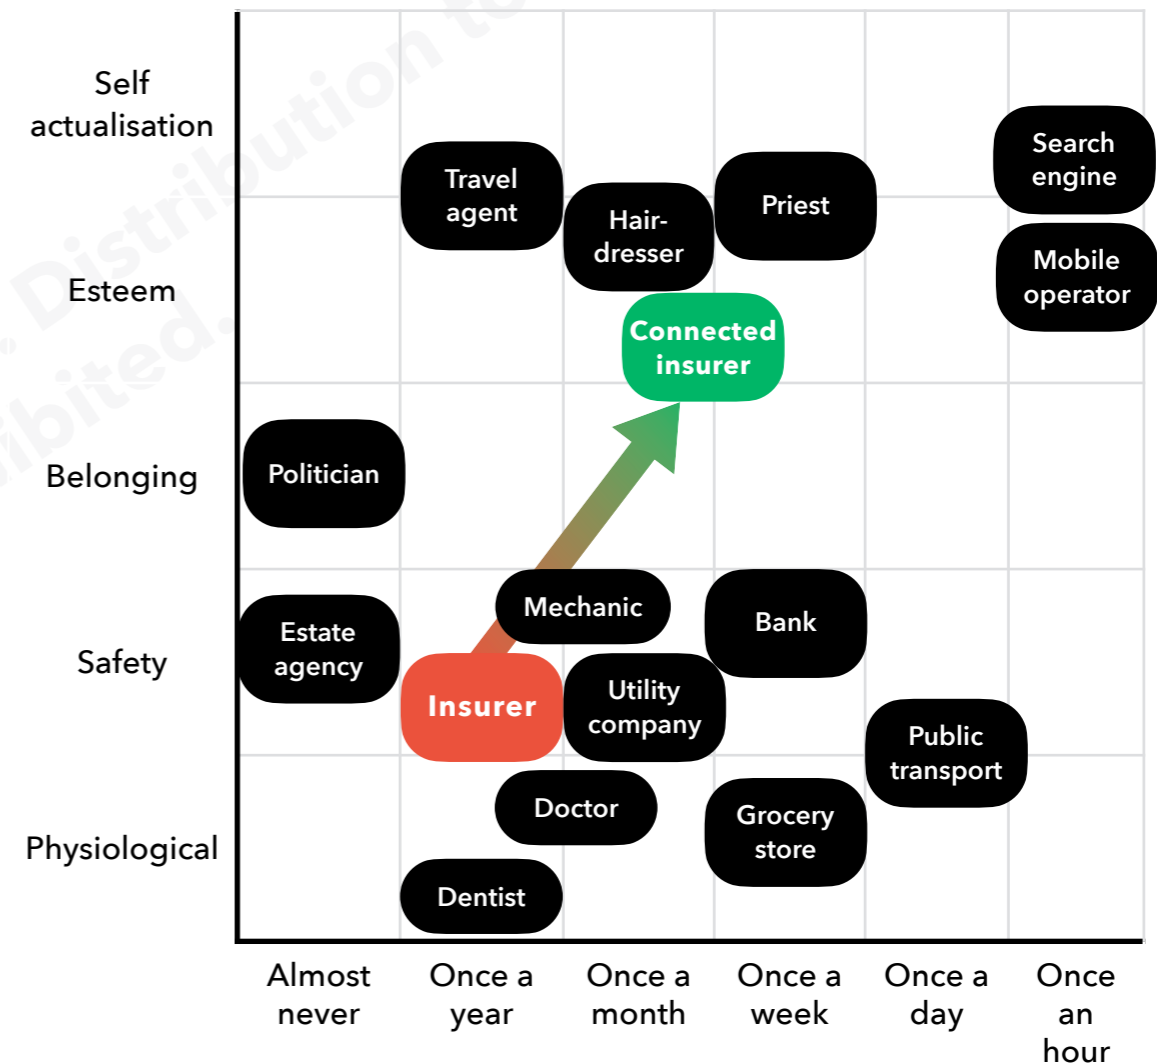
Self actualisation

Esteem

Belonging

Safety

Physiological

Travel agent

Hair-dresser

Priest

Search engine

Mobile operator

Connected insurer

Politician

Estate agency

Mechanic

Bank

Insurer

Utility company

Public transport

Doctor

Grocery store

Dentist

Almost never

Once a year

Once a month

Once a week

Once a day

Once an hour

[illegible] Distribution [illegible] ...ibited.